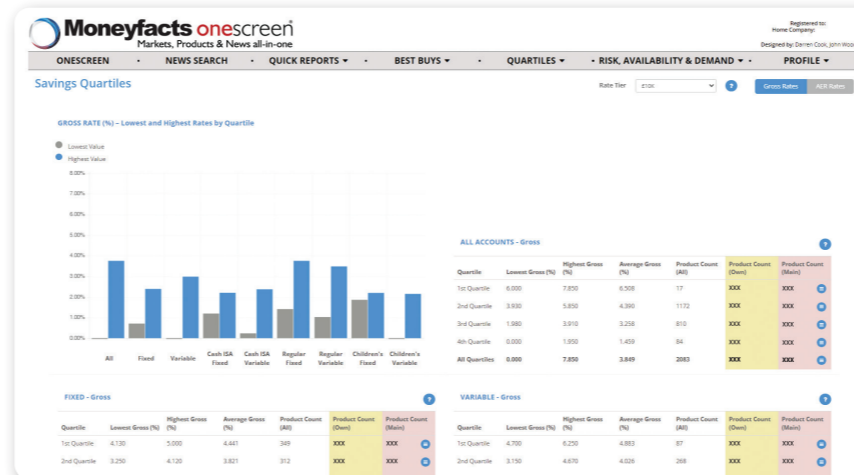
Moneyfacts onescreen
Markets, Products & News all-in-one

Registered to:
Home Company:
Designed by: Darren Cook, John Woo

ONESCREEN · NEWS SEARCH · QUICK REPORTS ▾ · BEST BUYS ▾ · QUARTILES ▾ · RISK, AVAILABILITY & DEMAND ▾ · PROFILE ▾

Savings Quartiles

Rate Tier £10K

Gross Rates AER Rates

GROSS RATE (%) – Lowest and Highest Rates by Quartile

Lowest Value
Highest Value

8.00%
7.00%
6.00%
5.00%
4.00%
3.00%
2.00%
1.00%
0.00%

All · Fixed · Variable · Cash ISA Fixed · Cash ISA Variable · Regular Fixed · Regular Variable · Children's Fixed · Children's Variable

ALL ACCOUNTS - Gross

| Quartile | Lowest Gross (%) | Highest Gross (%) | Average Gross (%) | Product Count (All) | Product Count (Own) | Product Count (Main) |
|---|---|---|---|---|---|---|
| 1st Quartile | 6.000 | 7.850 | 6.508 | 17 | XXX | XXX |
| 2nd Quartile | 3.930 | 5.850 | 4.390 | 1172 | XXX | XXX |
| 3rd Quartile | 1.980 | 3.910 | 3.258 | 810 | XXX | XXX |
| 4th Quartile | 0.000 | 1.950 | 1.455 | 84 | XXX | XXX |
| All Quartiles | 0.000 | 7.850 | 3.849 | 2083 | XXX | XXX |

FIXED - Gross

| Quartile | Lowest Gross (%) | Highest Gross (%) | Average Gross (%) | Product Count (All) | Product Count (Own) | Product Count (Main) |
|---|---|---|---|---|---|---|
| 1st Quartile | 4.130 | 5.000 | 4.441 | 349 | XXX | XXX |
| 2nd Quartile | 3.250 | 4.120 | 3.821 | 312 | XXX | XXX |

VARIABLE - Gross

| Quartile | Lowest Gross (%) | Highest Gross (%) | Average Gross (%) | Product Count (All) | Product Count (Own) | Product Count (Main) |
|---|---|---|---|---|---|---|
| 1st Quartile | 4.700 | 6.250 | 4.883 | 87 | XXX | XXX |
| 2nd Quartile | 3.150 | 4.670 | 4.026 | 268 | XXX | XXX |